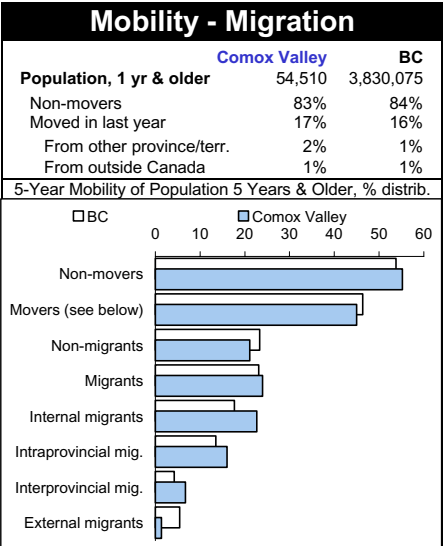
Mobility - Migration

| | Comox Valley | BC |
|---|---|---|
| Population, 1 yr & older | 54,510 | 3,830,075 |
| Non-movers | 83% | 84% |
| Moved in last year | 17% | 16% |
| From other province/terr. | 2% | 1% |
| From outside Canada | 1% | 1% |

5-Year Mobility of Population 5 Years & Older, % distrib.

BC
Comox Valley

0 10 20 30 40 50 60

Non-movers
Movers (see below)
Non-migrants
Migrants
Internal migrants
Intraprovincial mig.
Interprovincial mig.
External migrants